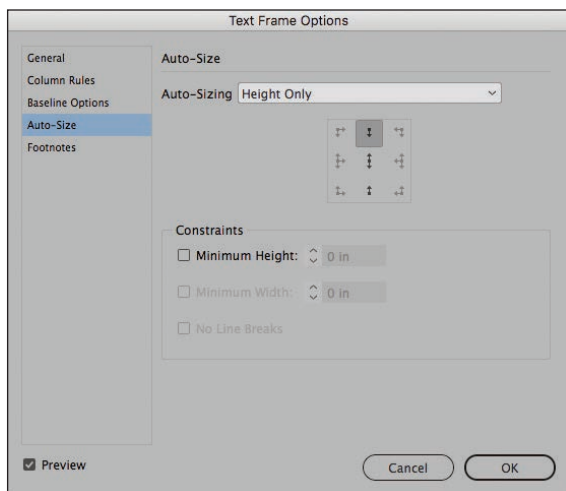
Text Frame Options

General
Column Rules
Baseline Options
Auto-Size
Footnotes

Auto-Size

Auto-Sizing Height Only

Constraints

Minimum Height: 0 in

Minimum Width: 0 in

No Line Breaks

Preview

Cancel

OK